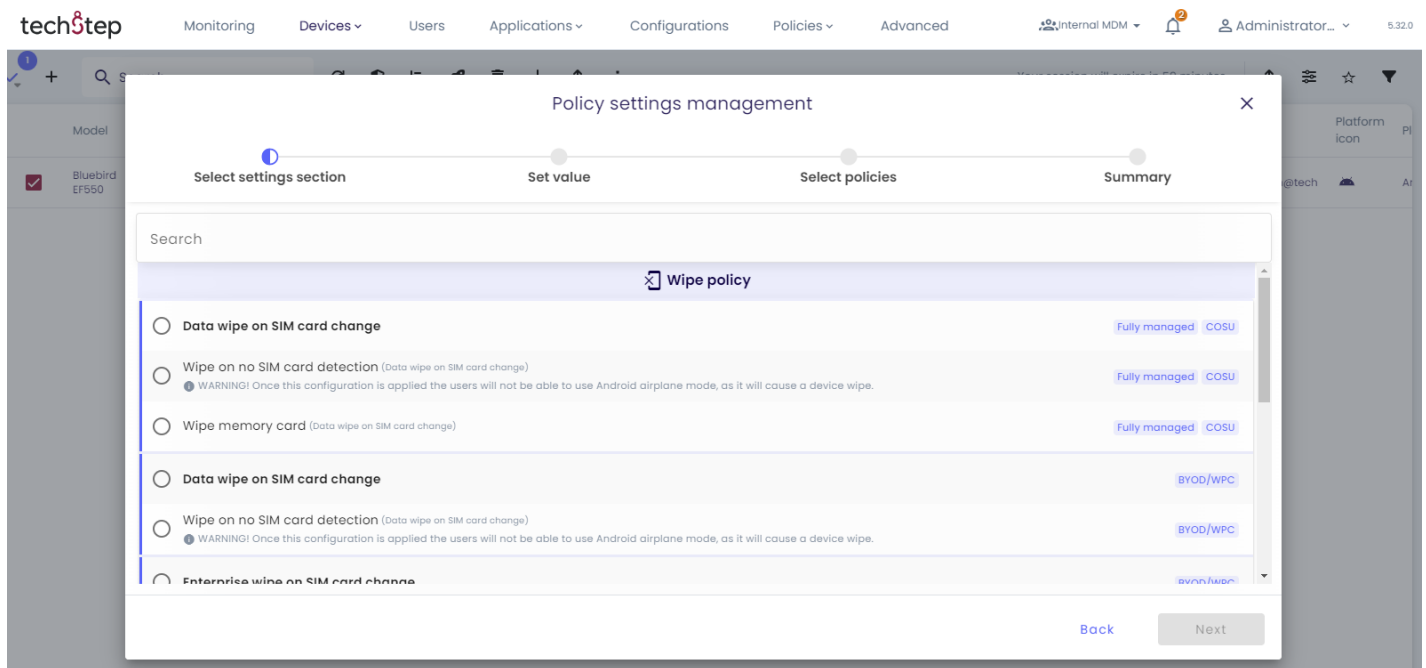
tech8tep Monitoring Devices Users Applications Configurations Policies Advanced Internal MDM 2 Administrator... 5.32.0

1 + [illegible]

Model

Bluebird EF550

Platform icon

@tech

Policy settings management

Select settings section

Set value

Select policies

Summary

Search

Wipe policy

Data wipe on SIM card change Fully managed COSU

Wipe on no SIM card detection (Data wipe on SIM card change)
WARNING! Once this configuration is applied the users will not be able to use Android airplane mode, as it will cause a device wipe. Fully managed COSU

Wipe memory card (Data wipe on SIM card change) Fully managed COSU

Data wipe on SIM card change BYOD/WPC

Wipe on no SIM card detection (Data wipe on SIM card change)
WARNING! Once this configuration is applied the users will not be able to use Android airplane mode, as it will cause a device wipe. BYOD/WPC

Enterprise wipe on SIM card change BYOD/WPC

Back

Next